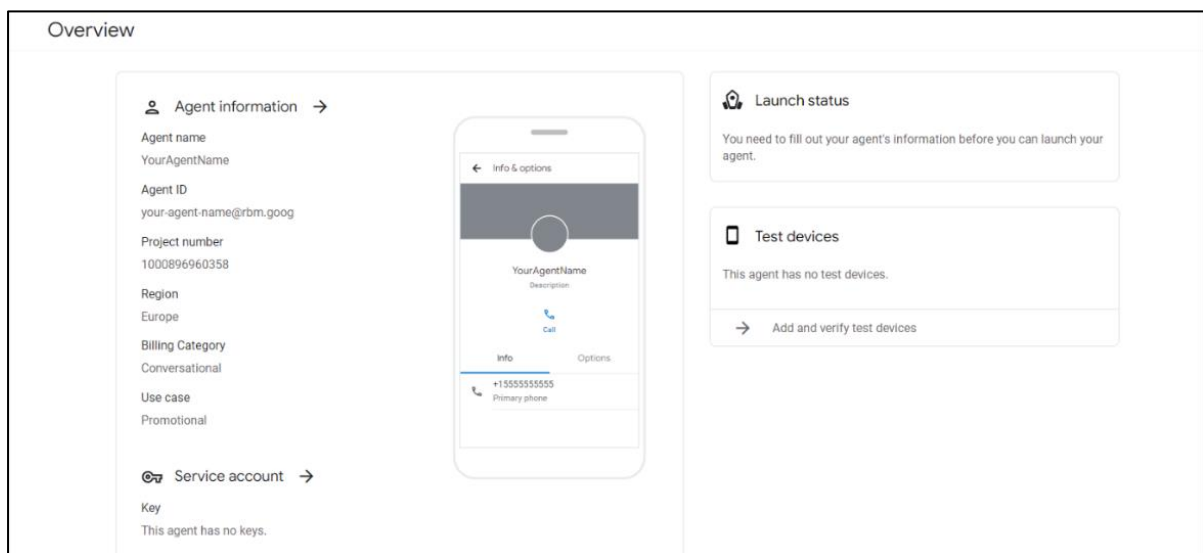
Overview

Agent information →

Agent name
YourAgentName

Agent ID
your-agent-name@rbm.goog

Project number
1000896960358

Region
Europe

Billing Category
Conversational

Use case
Promotional

← Info & options

YourAgentName
Description

Call

Info
Options

+15555555555
Primary phone

Service account →

Key
This agent has no keys.

Launch status

You need to fill out your agent's information before you can launch your agent.

Test devices

This agent has no test devices.

→ Add and verify test devices